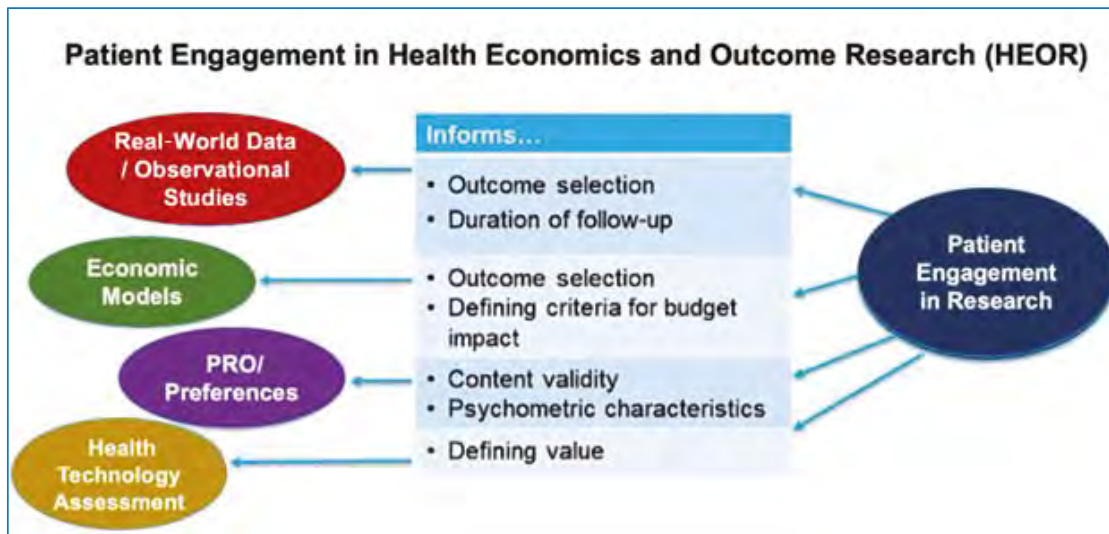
Patient Engagement in Health Economics and Outcome Research (HEOR)

Real-World Data / Observational Studies

Economic Models

PRO/ Preferences

Health Technology Assessment

Informs…

• Outcome selection
• Duration of follow-up

• Outcome selection
• Defining criteria for budget impact

• Content validity
• Psychometric characteristics

• Defining value

Patient Engagement in Research